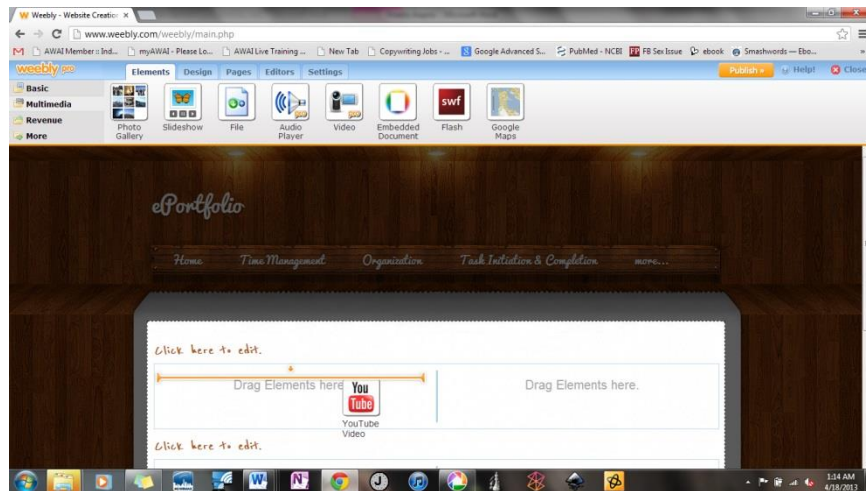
Weebly - Website Creatio ×

www.weebly.com/weebly/main.php

AWAI Member : Ind... myAWAI - Please Lo... AWAI Live Training ... New Tab Copywriting Jobs - ... Google Advanced S... PubMed - NCBI FB Sex Issue ebook Smashwords — Ebo...

weebly pro

Elements Design Pages Editors Settings

Publish » Help! Close

Basic
Multimedia
Revenue
More

Photo Gallery Slideshow File Audio Player Video Embedded Document Flash Google Maps

swf

ePortfolio

Home Time Management Organization Task Initiation & Completion more...

Click here to edit.

Drag Elements here You Tube

YouTube Video

Drag Elements here.

Click here to edit.

1:14 AM 4/18/2013